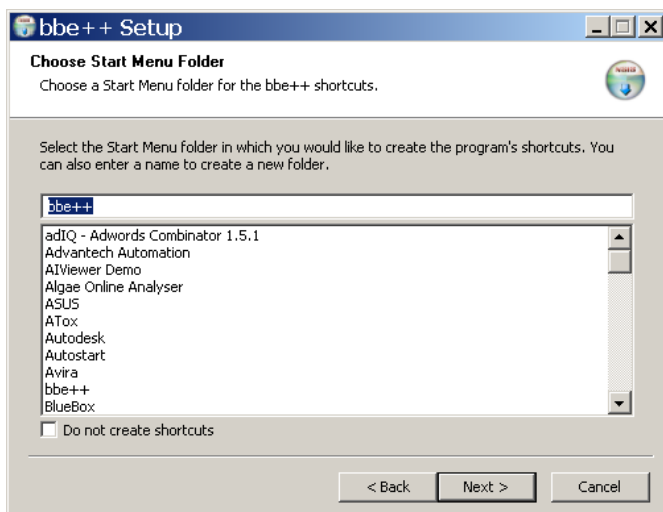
bbe++ Setup

Choose Start Menu Folder
Choose a Start Menu folder for the bbe++ shortcuts.

Select the Start Menu folder in which you would like to create the program's shortcuts. You can also enter a name to create a new folder.

bbe++

adIQ - Adwords Combinator 1.5.1
Advantech Automation
AIViewer Demo
Algae Online Analyser
ASUS
ATox
Autodesk
Autostart
Avira
bbe++
BlueBox

Do not create shortcuts

< Back
Next >
Cancel